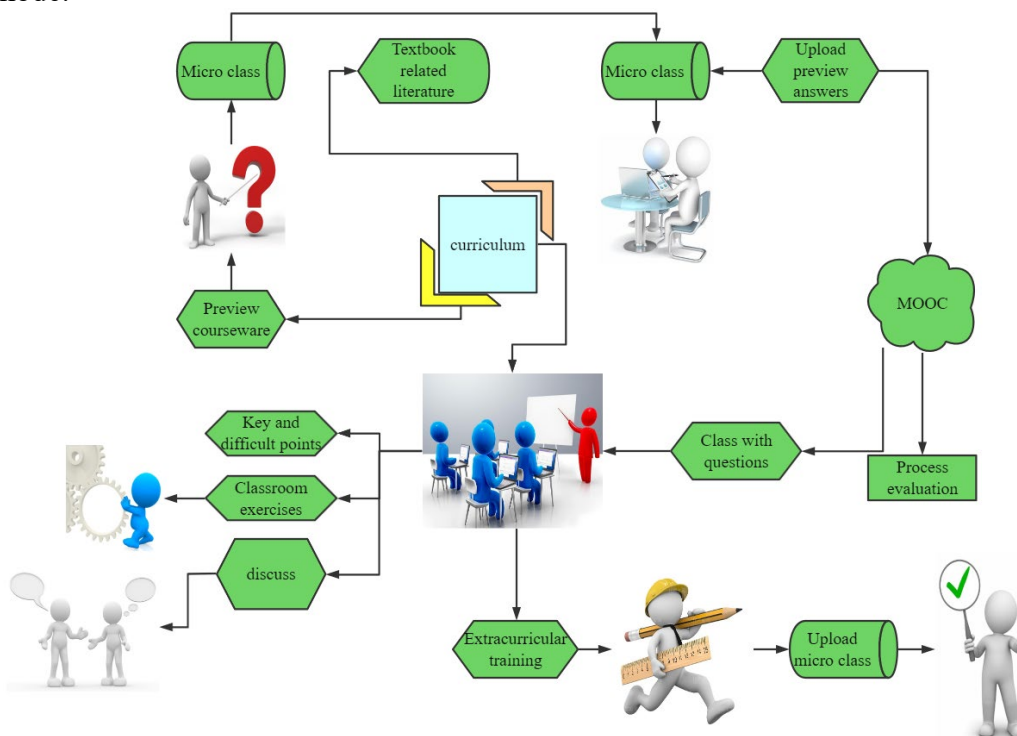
Micro class

Textbook related literature

Micro class

Upload preview answers

curriculum

MOOC

Preview courseware

Key and difficult points

Classroom exercises

discuss

Class with questions

Process evaluation

Extracurricular training

Upload micro class